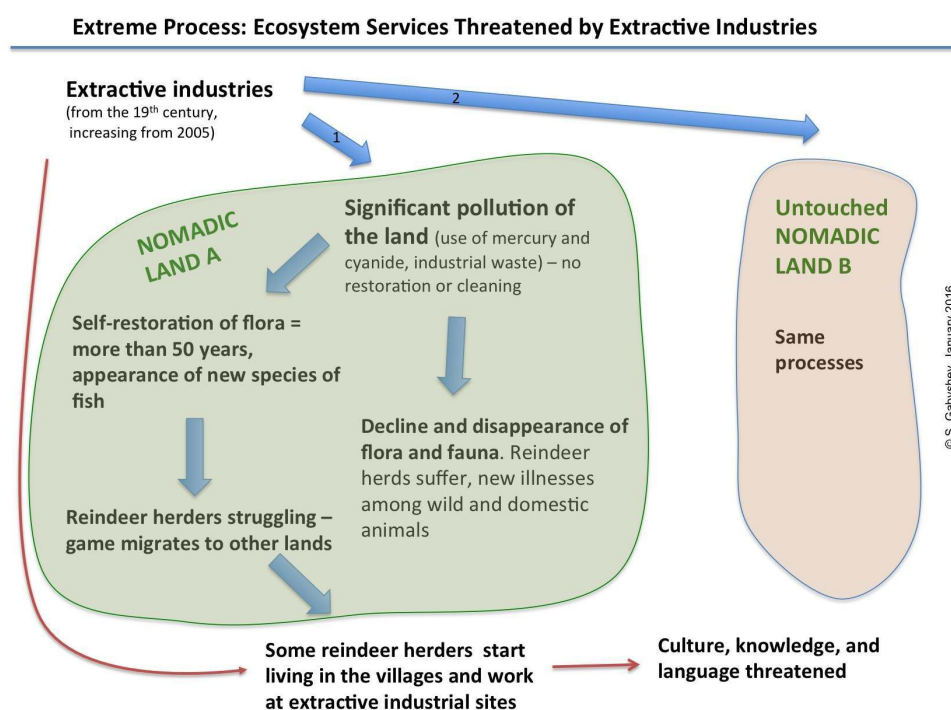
Extreme Process: Ecosystem Services Threatened by Extractive Industries

Extractive industries
(from the 19$^{th}$ century, increasing from 2005)

2

1

NOMADIC LAND A

Significant pollution of the land (use of mercury and cyanide, industrial waste) – no restoration or cleaning

Self-restoration of flora = more than 50 years, appearance of new species of fish

Decline and disappearance of flora and fauna. Reindeer herds suffer, new illnesses among wild and domestic animals

Reindeer herders struggling – game migrates to other lands

Untouched NOMADIC LAND B

Same processes

© S. Gabyshev, January 2016

Some reindeer herders start living in the villages and work at extractive industrial sites

Culture, knowledge, and language threatened